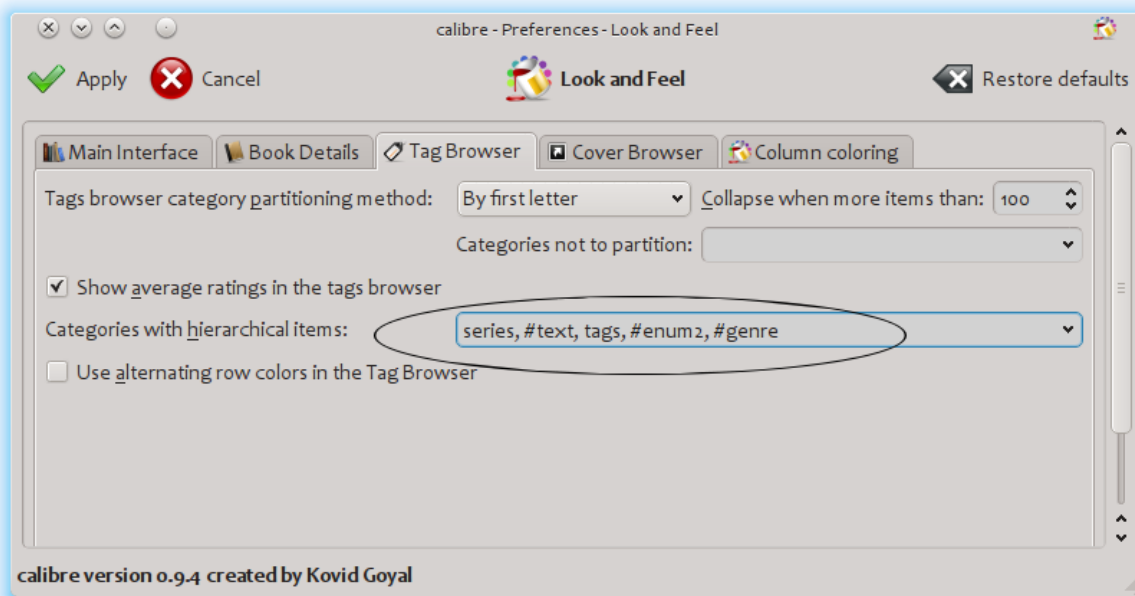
calibre - Preferences - Look and Feel

Apply Cancel Look and Feel Restore defaults

Main Interface Book Details Tag Browser Cover Browser Column coloring

Tags browser category partitioning method: By first letter Collapse when more items than: 100

Categories not to partition:

Show average ratings in the tags browser

Categories with hierarchical items: series, #text, tags, #enum2, #genre

Use alternating row colors in the Tag Browser

calibre version 0.9.4 created by Kovid Goyal